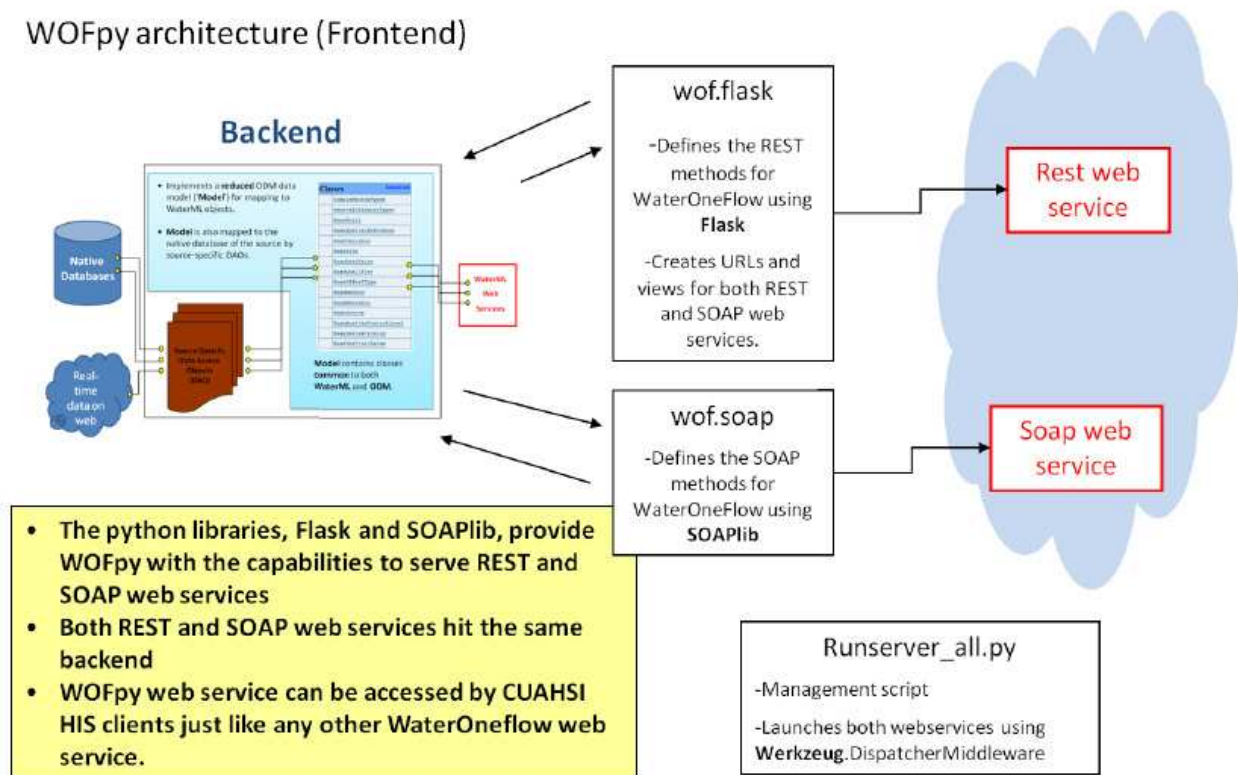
WOFpy architecture (Frontend)

Backend

- Implements a reduced ODM data model ('Model') for mapping to WaterML objects.
- Model is also mapped to the native database of the source by source-specific DAOs.

Classes

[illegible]

Native Databases

Real-time data on web

Source-Specific Data Access Objects (DAO)

Model contains classes common to both WaterML and ODM.

WaterML Web Services

wof.flask

-Defines the REST methods for WaterOneFlow using Flask

-Creates URLs and views for both REST and SOAP web services.

Rest web service

wof.soap

-Defines the SOAP methods for WaterOneFlow using SOAPlib

Soap web service

- The python libraries, Flask and SOAPlib, provide WOFpy with the capabilities to serve REST and SOAP web services
- Both REST and SOAP web services hit the same backend
- WOFpy web service can be accessed by CUAHSI HIS clients just like any other WaterOneflow web service.

Runserver_all.py

-Management script

-Launches both webservices using Werkzeug.DispatcherMiddleware